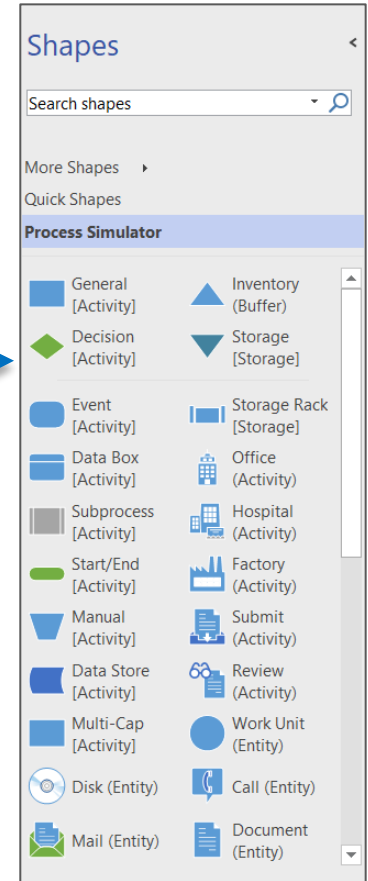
Shapes

Search shapes

More Shapes
Quick Shapes
Process Simulator

General [Activity]
Inventory (Buffer)
Decision [Activity]
Storage [Storage]
Event [Activity]
Storage Rack [Storage]
Data Box [Activity]
Office (Activity)
Subprocess [Activity]
Hospital (Activity)
Start/End [Activity]
Factory (Activity)
Manual [Activity]
Submit (Activity)
Data Store [Activity]
Review (Activity)
Multi-Cap [Activity]
Work Unit (Entity)
Disk (Entity)
Call (Entity)
Mail (Entity)
Document (Entity)